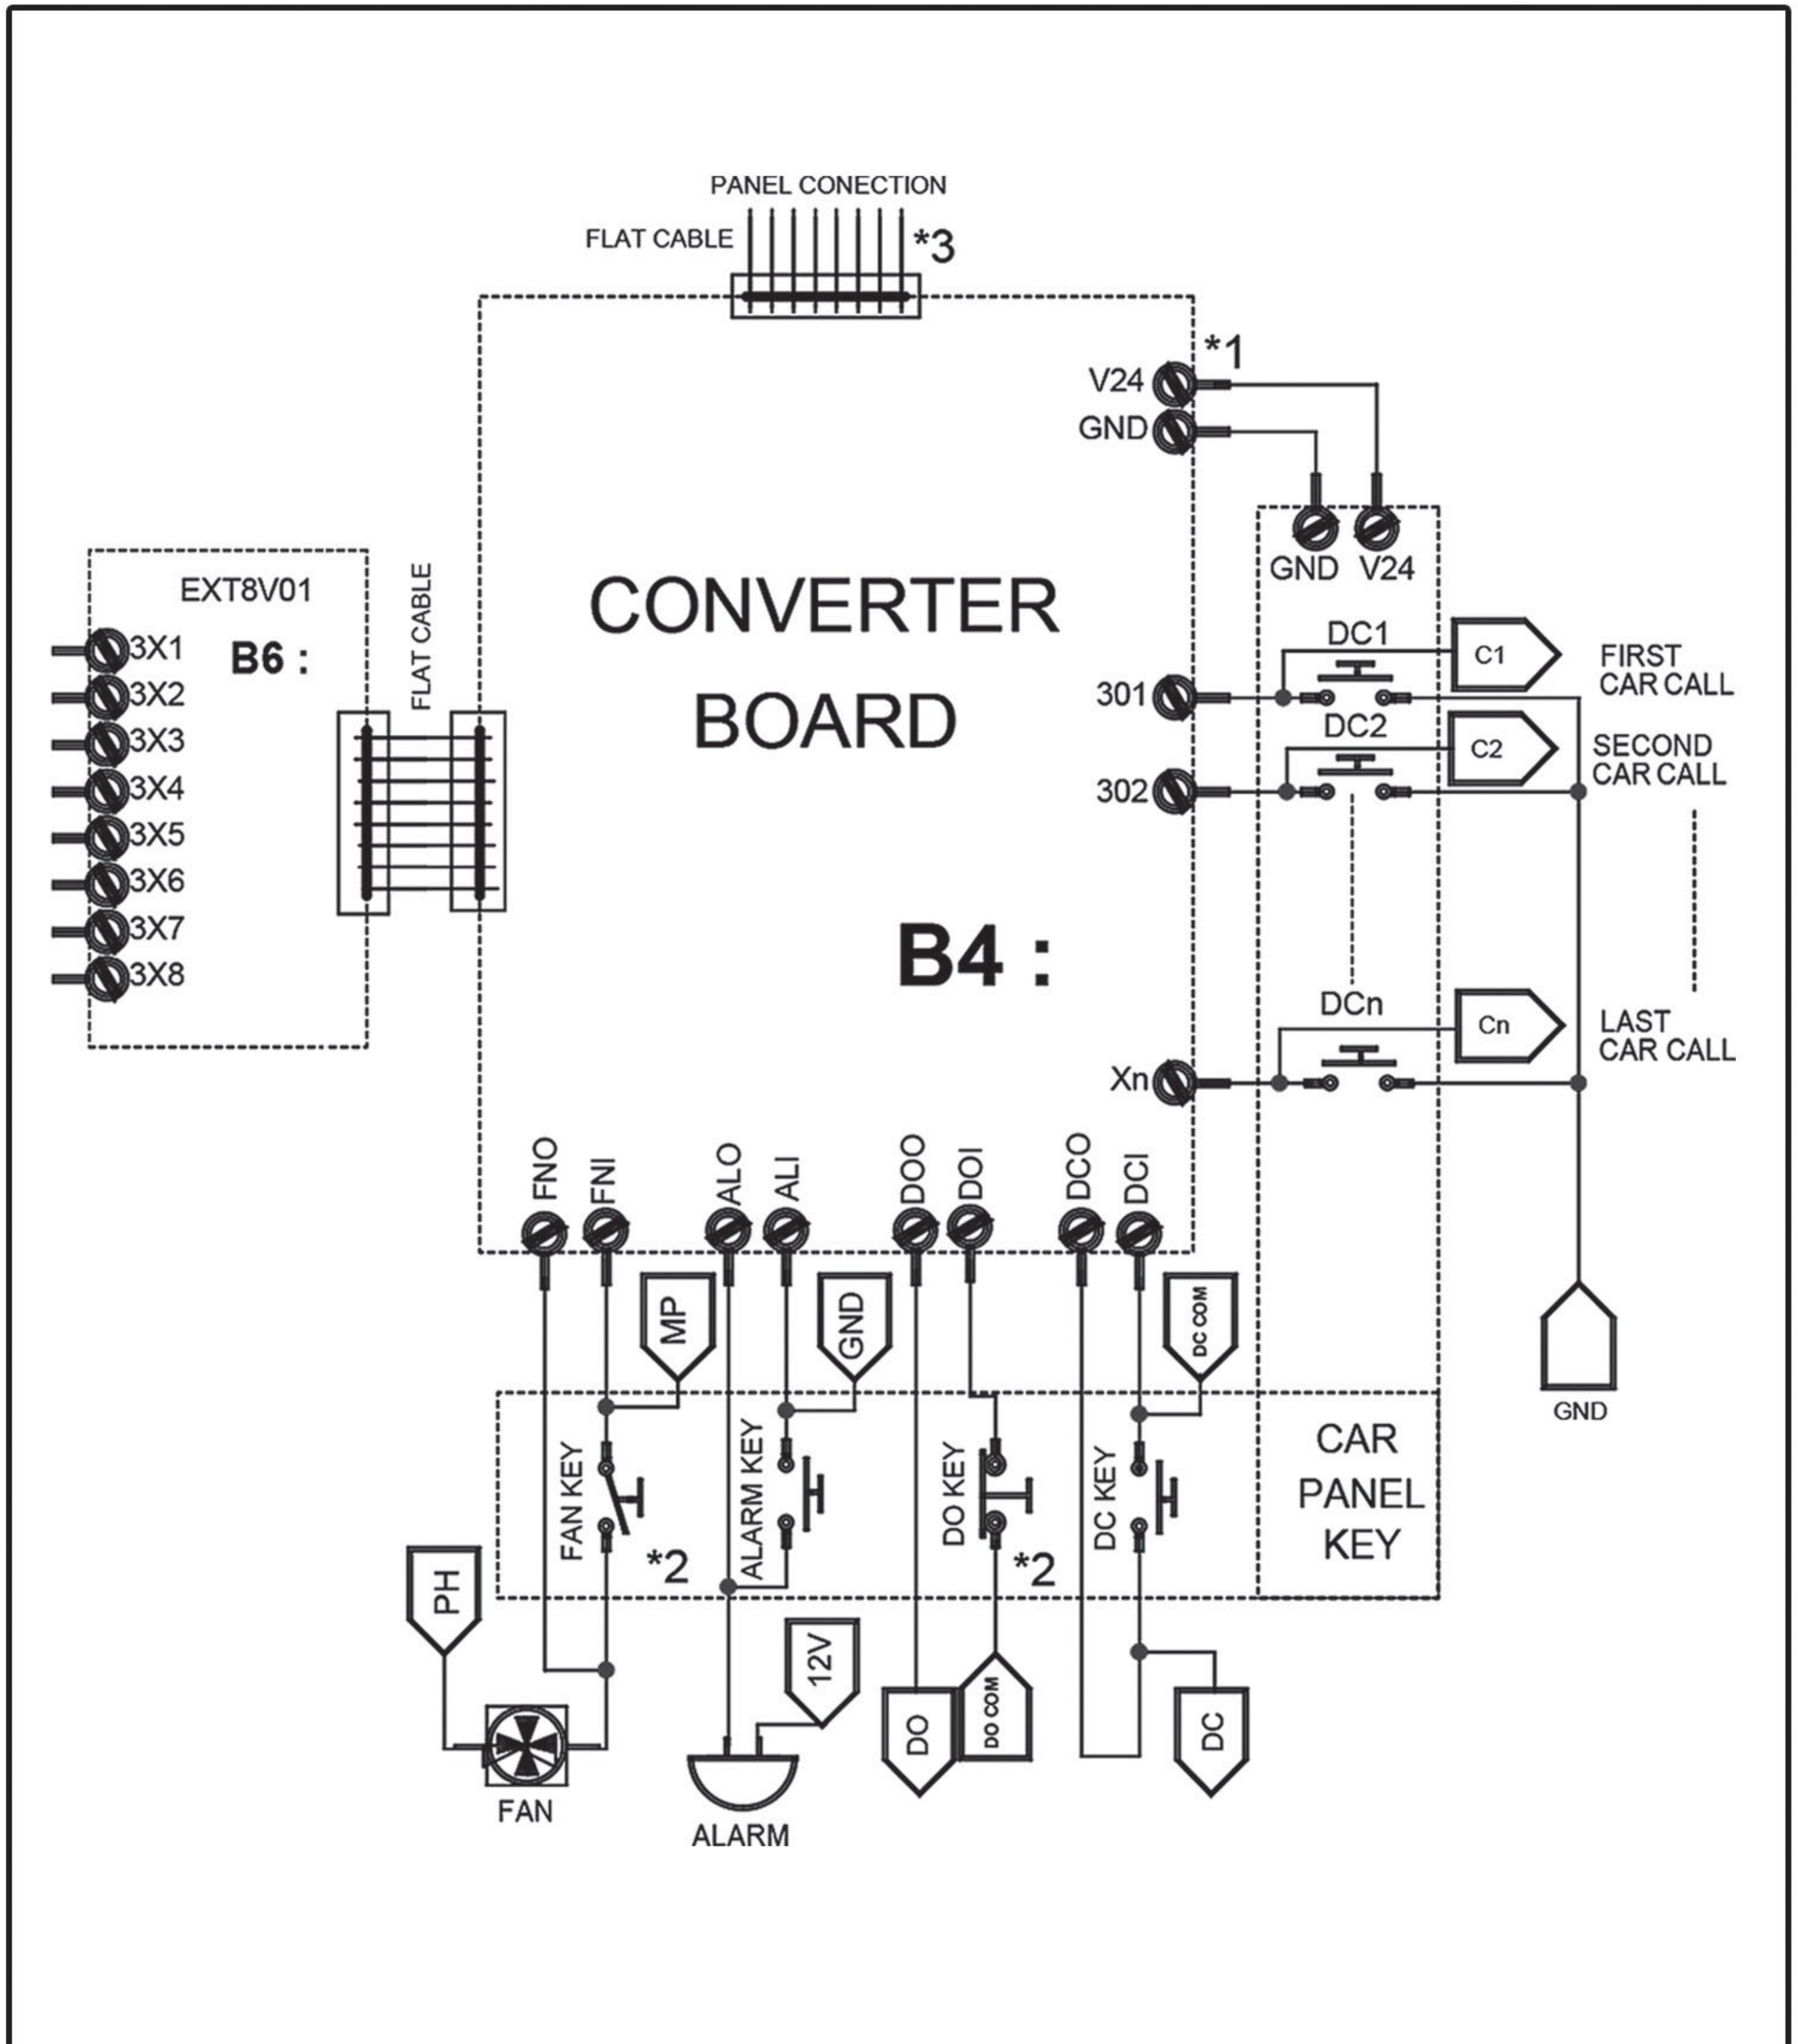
PANEL CONECTION
FLAT CABLE
*3
*1
V24
GND
GND
V24
EXT8V01
B6 :
3X1
3X2
3X3
3X4
3X5
3X6
3X7
3X8
FLAT CABLE
CONVERTER BOARD
DC1
C1
FIRST CAR CALL
301
DC2
C2
SECOND CAR CALL
302
B4 :
DCn
Cn
LAST CAR CALL
Xn
FNO
FNI
ALO
ALI
DOO
DOI
DCO
DCI
MP
GND
DC COM
GND
FAN KEY
ALARM KEY
DO KEY
DC KEY
CAR PANEL KEY
*2
*2
PH
12V
DO
DO COM
DC
FAN
ALARM